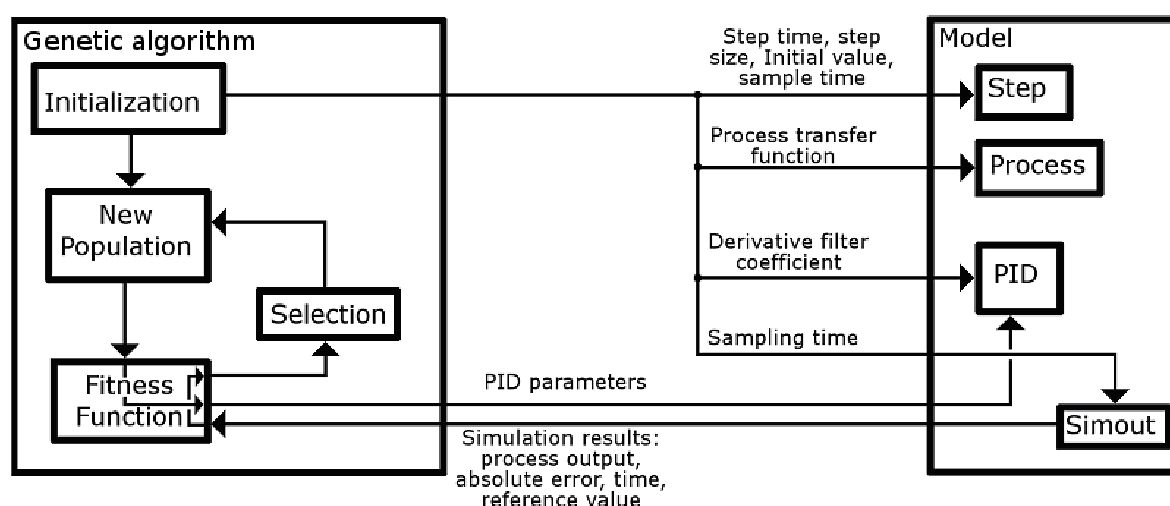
Genetic algorithm

Initialization

New Population

Selection

Fitness Function

Step time, step size, Initial value, sample time

Process transfer function

Derivative filter coefficient

Sampling time

PID parameters

Simulation results: process output, absolute error, time, reference value

Model

Step

Process

PID

Simout